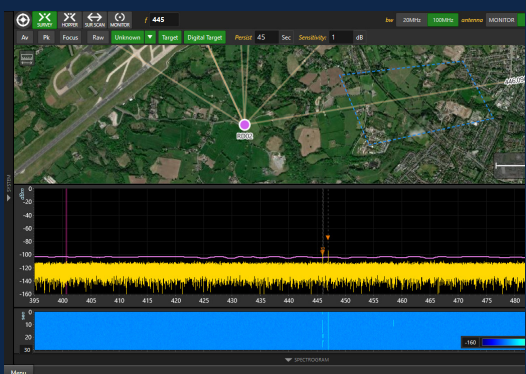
SURVEY HOPPER SUR SCAN MONITOR
f 445
bw 20MHz 100MHz antenna MONITOR
Av Pk Focus Raw Unknown Target Digital Target Persist 45 Sec Sensitivity 1 dB
RDU
SYSTEM
dBm
0
-20
-40
-60
-80
-100
-120
-140
-160
395 400 405 410 415 420 425 430 435 440 445 450 455 460 465 470 475 480
sec
0
10
20
30
-160
SPECTROGRAM
Menu